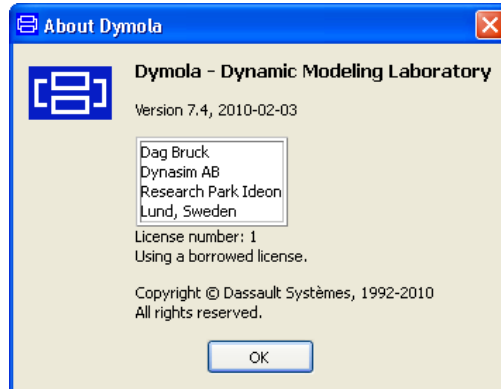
About Dymola

Dymola - Dynamic Modeling Laboratory

Version 7.4, 2010-02-03

Dag Bruck
Dynasim AB
Research Park Ideon
Lund, Sweden

License number: 1
Using a borrowed license.

Copyright © Dassault Systèmes, 1992-2010
All rights reserved.

OK